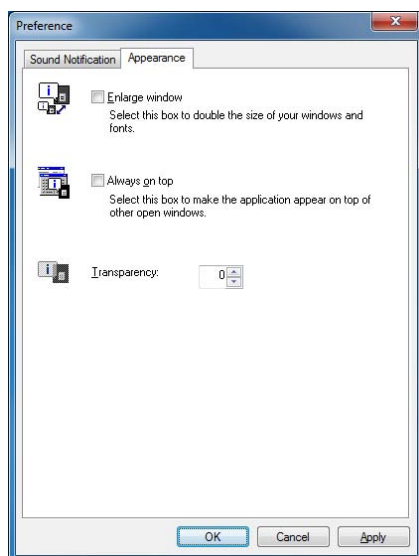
Preference

Sound Notification Appearance

Enlarge window
Select this box to double the size of your windows and fonts.

Always on top
Select this box to make the application appear on top of other open windows.

Transparency: 0

OK Cancel Apply